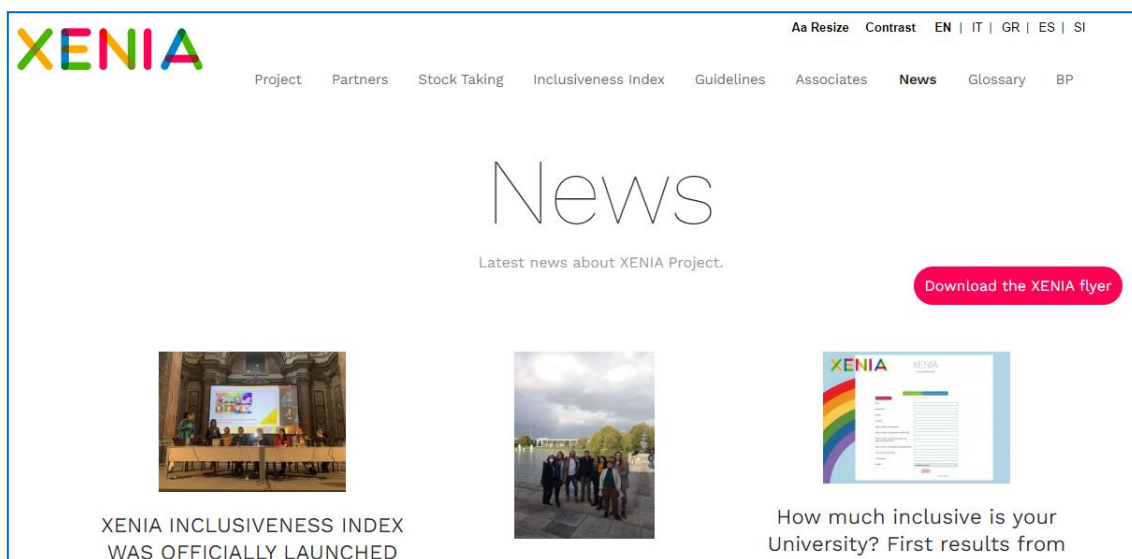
XENIA

Aa Resize Contrast EN | IT | GR | ES | SI

Project Partners Stock Taking Inclusiveness Index Guidelines Associates News Glossary BP

News

Latest news about XENIA Project.

Download the XENIA flyer

XENIA

XENIA INCLUSIVENESS INDEX WAS OFFICIALLY LAUNCHED

How much inclusive is your University? First results from